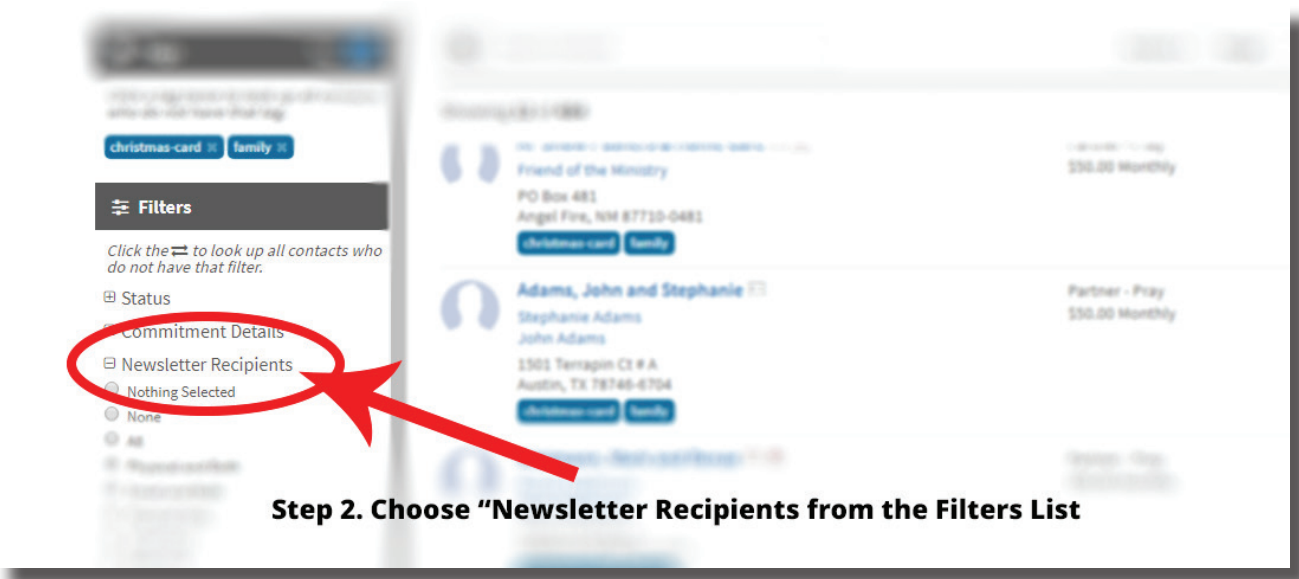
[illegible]

christmas-card × family ×

Filters

Click the ⇄ to look up all contacts who do not have that filter.

⊞ Status

⊞ Commitment Details

⊟ Newsletter Recipients

Nothing Selected

None

All

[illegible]

Friend of the Ministry

PO Box 481

Angel Fire, NM 87710-0481

christmas-card family

$50.00 Monthly

Adams, John and Stephanie

Stephanie Adams

John Adams

1501 Terrapin Ct # A

Austin, TX 78746-6704

christmas-card family

Partner - Pray

$50.00 Monthly

Step 2. Choose “Newsletter Recipients from the Filters List